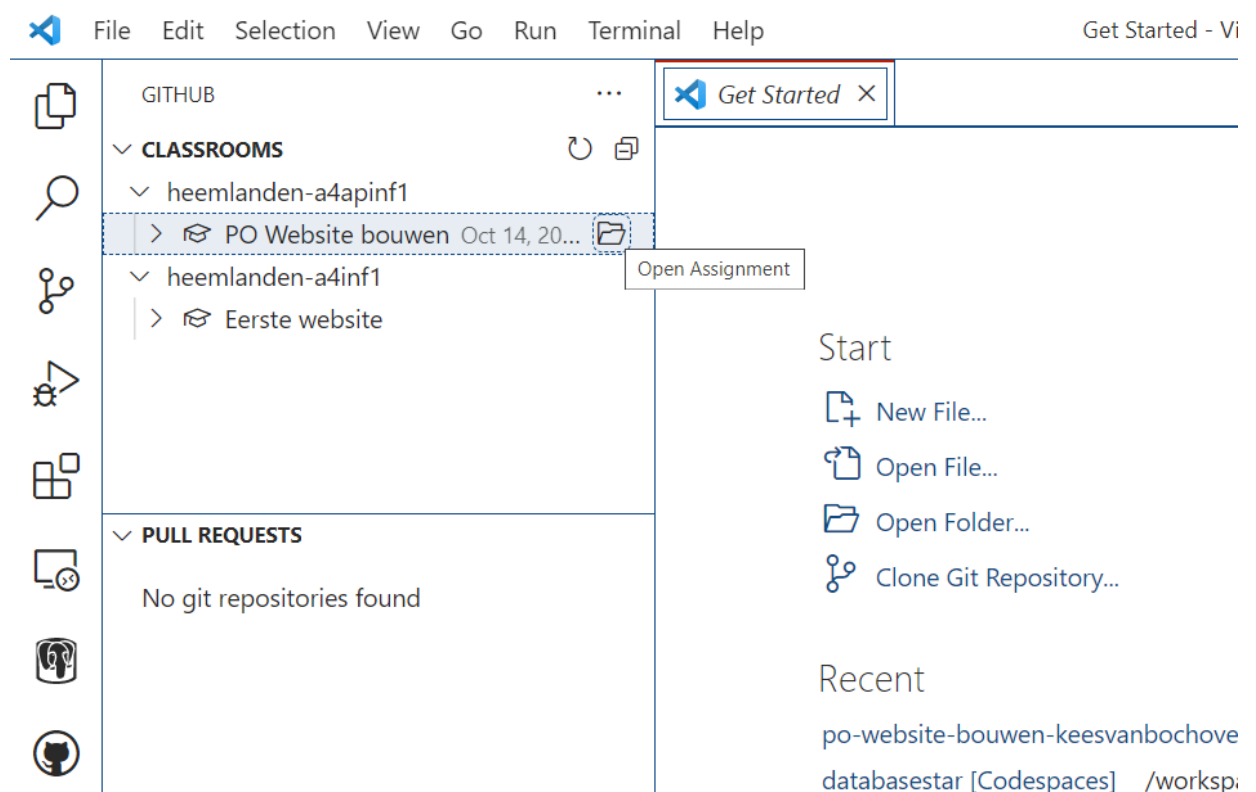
File Edit Selection View Go Run Terminal Help Get Started - Vi

GITHUB ...

CLASSROOMS

heemlanden-a4apinf1

PO Website bouwen Oct 14, 20...

Open Assignment

heemlanden-a4inf1

Eerste website

PULL REQUESTS

No git repositories found

Get Started

Start

New File...

Open File...

Open Folder...

Clone Git Repository...

Recent

po-website-bouwen-keesvanbochove

databasestar [Codespaces] /workspa